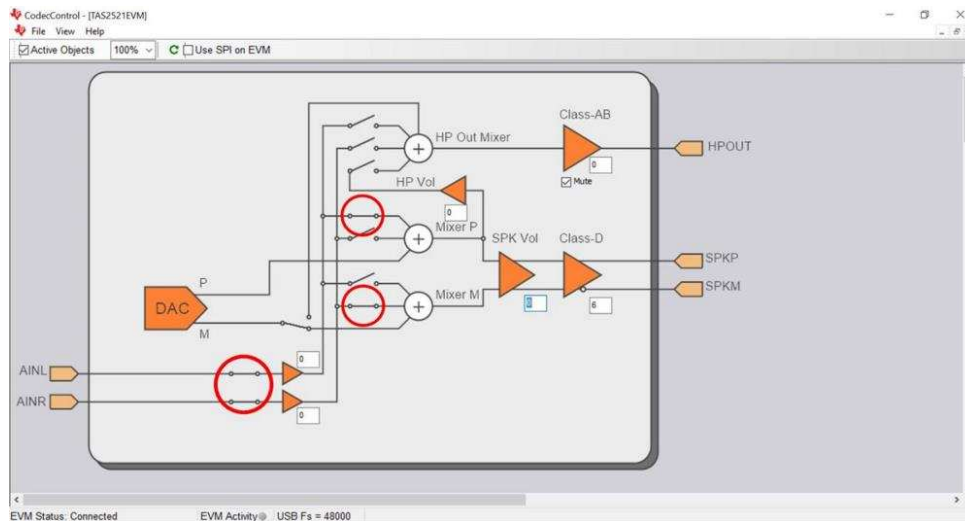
CodecControl - [TAS2521EVM]
File View Help
Active Objects 100% Use SPI on EVM

Class-AB
HP Out Mixer
0
Mute
HPOUT
HP Vol
0
Mixer P
SPK Vol
Class-D
SPKP
P
SPKM
DAC
Mixer M
0
6
M
0
AINL
AINR
0

EVM Status: Connected EVM Activity USB Fs = 48000